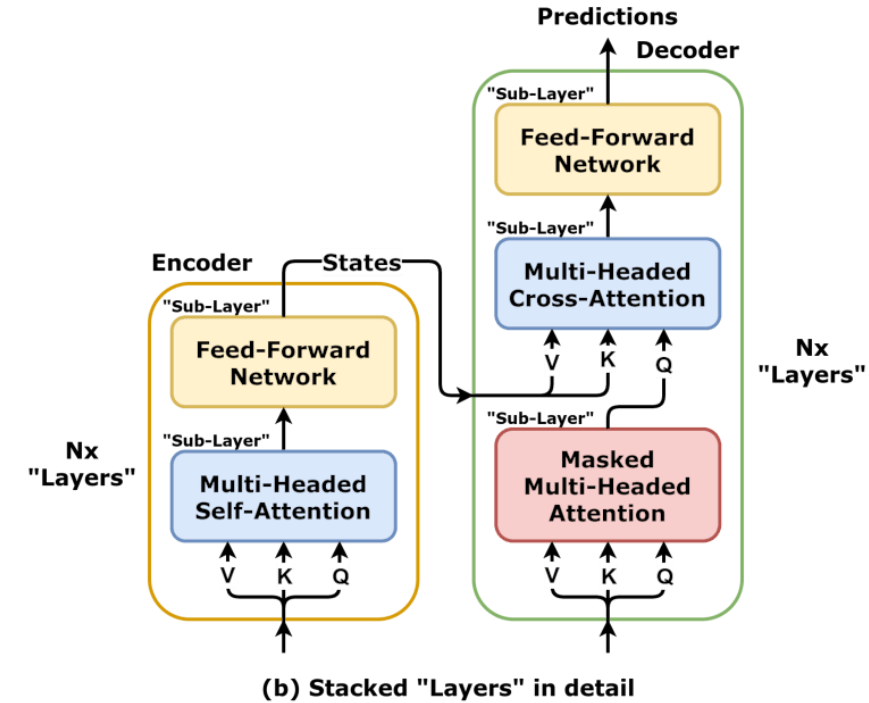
Predictions

Decoder

"Sub-Layer"

Feed-Forward Network

"Sub-Layer"

Multi-Headed Cross-Attention

V K Q

Nx "Layers"

"Sub-Layer"

Masked Multi-Headed Attention

V K Q

Encoder

States

"Sub-Layer"

Feed-Forward Network

"Sub-Layer"

Multi-Headed Self-Attention

V K Q

Nx "Layers"

(b) Stacked "Layers" in detail